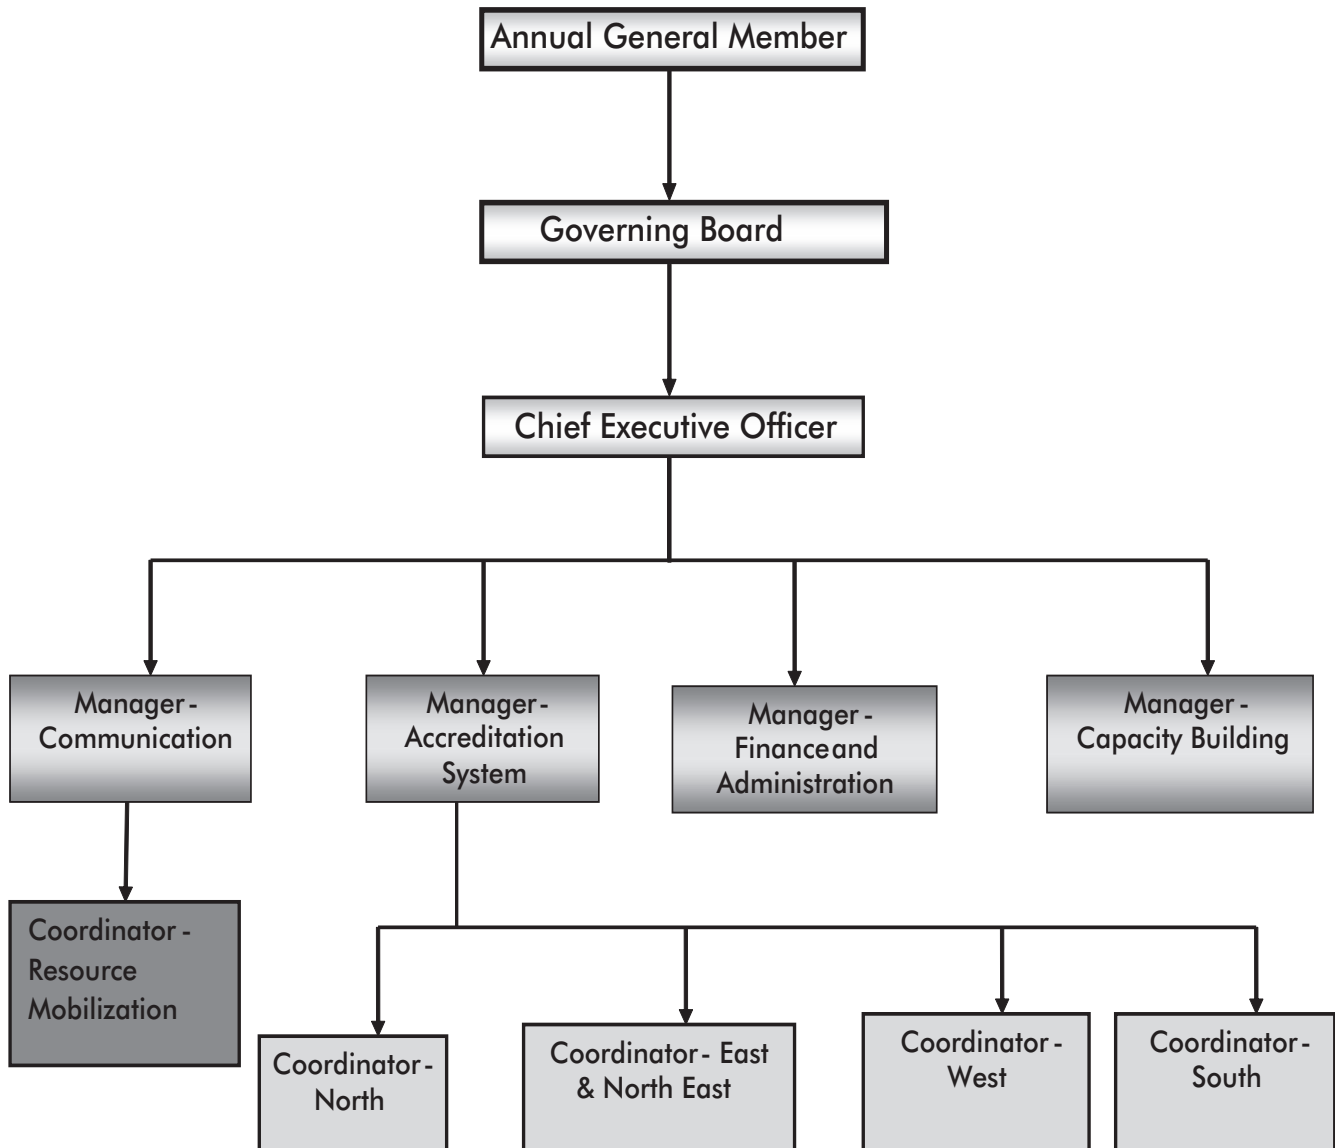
Annual General Member

Governing Board

Chief Executive Officer

Manager - Communication

Manager - Accreditation System

Manager - Financeand Administration

Manager - Capacity Building

Coordinator - Resource Mobilization

Coordinator - North

Coordinator - East & North East

Coordinator - West

Coordinator - South